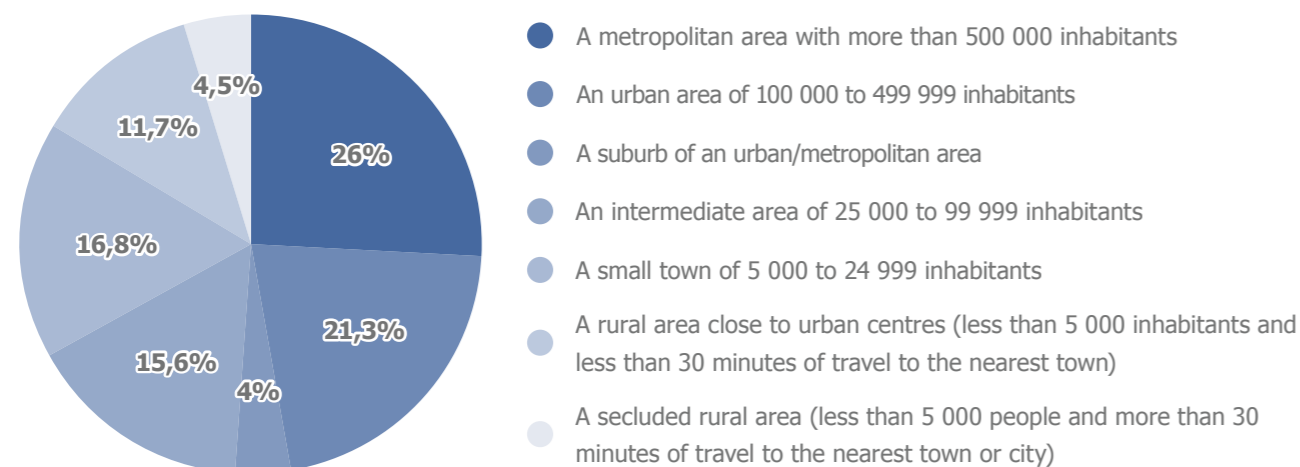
4,5%
11,7%
26%
16,8%
21,3%
15,6%
4%

A metropolitan area with more than 500 000 inhabitants
An urban area of 100 000 to 499 999 inhabitants
A suburb of an urban/metropolitan area
An intermediate area of 25 000 to 99 999 inhabitants
A small town of 5 000 to 24 999 inhabitants
A rural area close to urban centres (less than 5 000 inhabitants and less than 30 minutes of travel to the nearest town)
A secluded rural area (less than 5 000 people and more than 30 minutes of travel to the nearest town or city)